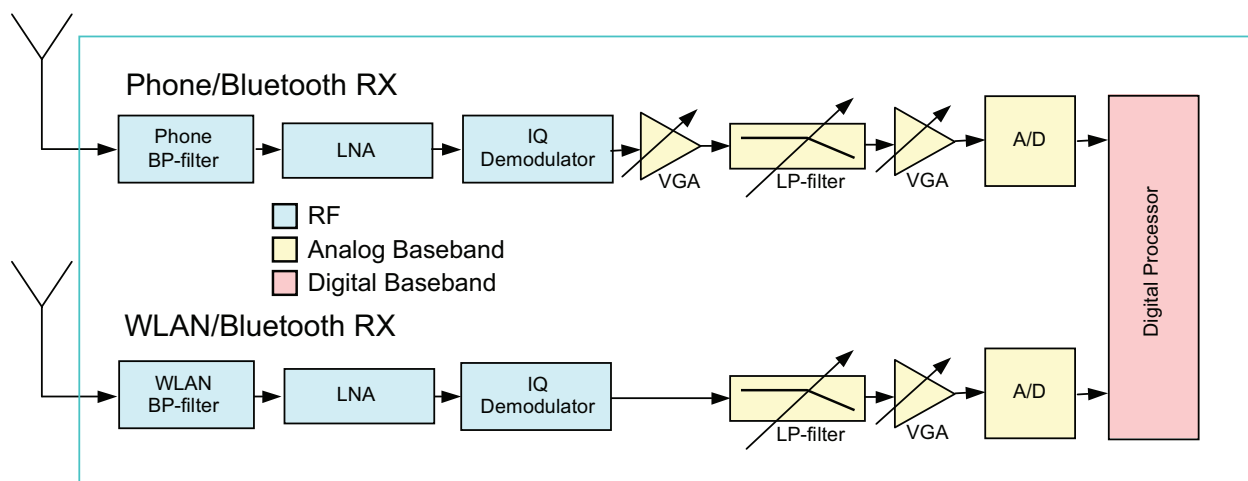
Phone/Bluetooth RX

Phone BP-filter

LNA

IQ Demodulator

VGA

LP-filter

VGA

A/D

RF

Analog Baseband

Digital Baseband

WLAN/Bluetooth RX

WLAN BP-filter

LNA

IQ Demodulator

LP-filter

VGA

A/D

Digital Processor